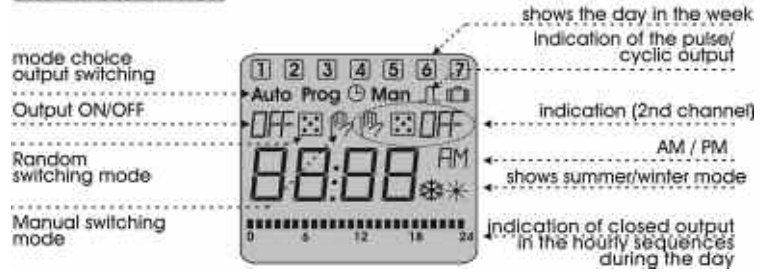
shows the day in the week

indication of the pulse/ cyclic output

mode choice output switching

1 2 3 4 5 6 7

Auto Prog Man

Output ON/OFF

OFF OFF

indication (2nd channel)

Random switching mode

AM

88:88

AM / PM

shows summer/winter mode

Manual switching mode

0 6 12 18 24

indication of closed output in the hourly sequences during the day